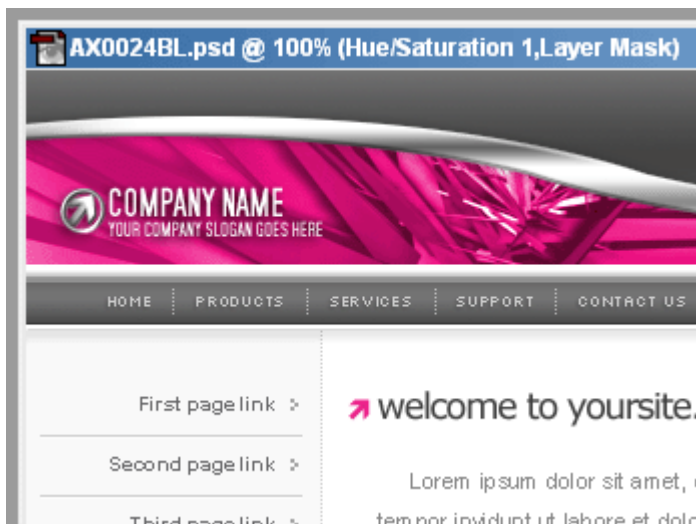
AX0024BL.psd @ 100% (Hue/Saturation 1,Layer Mask)

COMPANY NAME
YOUR COMPANY SLOGAN GOES HERE

HOME PRODUCTS SERVICES SUPPORT CONTACT US

First page link
Second page link
Third page link

welcome to yoursite.

Lorem ipsum dolor sit amet, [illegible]
tempor invidunt ut labore et dolo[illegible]